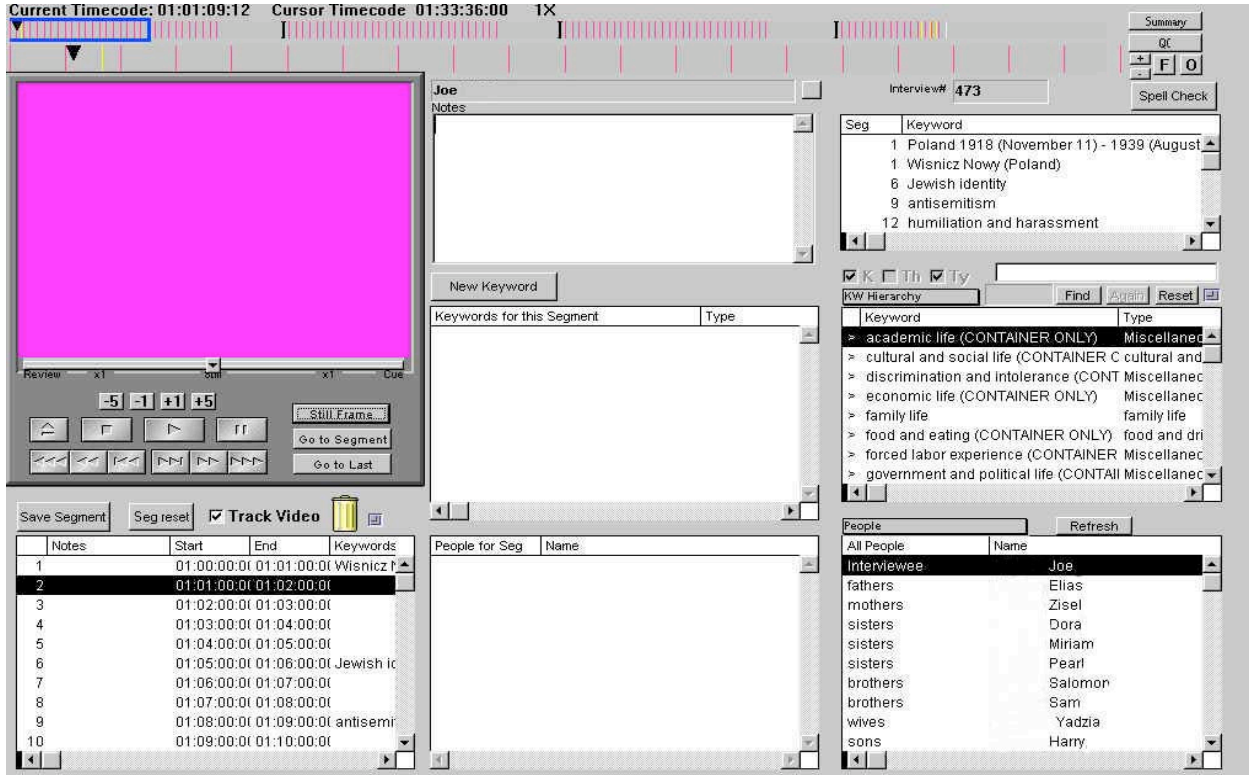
Current Timecode: 01:01:09:12 Cursor Timecode 01:33:36:00 1X

Summary
QC
F O

Review x1 Still x1 Cue

-5 -1 +1 +5

Still Frame
Go to Segment
Go to Last

Joe
Notes

New Keyword

| Keywords for this Segment | Type |
|---|---|

Interview# 473
Spell Check

| Seg | Keyword |
|---|---|
| 1 | Poland 1918 (November 11) - 1939 (August |
| 1 | Wisnicz Nowy (Poland) |
| 6 | Jewish identity |
| 9 | antisemitism |
| 12 | humiliation and harassment |

K Th Ty
KW Hierarchy
Find Again Reset

| Keyword | Type |
|---|---|
| > academic life (CONTAINER ONLY) | Miscellaneo |
| > cultural and social life (CONTAINER C | cultural and |
| > discrimination and intolerance (CONT | Miscellaneo |
| > economic life (CONTAINER ONLY) | Miscellaneo |
| > family life | family life |
| > food and eating (CONTAINER ONLY) | food and dri |
| > forced labor experience (CONTAINER | Miscellaneo |
| > government and political life (CONTAI | Miscellaneo |

Save Segment Seg reset Track Video

| | Notes | Start | End | Keywords |
|---|---|---|---|---|
| 1 | | 01:00:00:0( | 01:01:00:0( | Wisnicz N |
| 2 | | 01:01:00:0( | 01:02:00:0( | |
| 3 | | 01:02:00:0( | 01:03:00:0( | |
| 4 | | 01:03:00:0( | 01:04:00:0( | |
| 5 | | 01:04:00:0( | 01:05:00:0( | |
| 6 | | 01:05:00:0( | 01:06:00:0( | Jewish ic |
| 7 | | 01:06:00:0( | 01:07:00:0( | |
| 8 | | 01:07:00:0( | 01:08:00:0( | |
| 9 | | 01:08:00:0( | 01:09:00:0( | antisemi |
| 10 | | 01:09:00:0( | 01:10:00:0( | |

| People for Seg | Name |
|---|---|

People
Refresh

| All People | Name |
|---|---|
| Interviewee | Joe |
| fathers | Elias |
| mothers | Zisel |
| sisters | Dora |
| sisters | Miriam |
| sisters | Pearl |
| brothers | Salomon |
| brothers | Sam |
| wives | Yadzia |
| sons | Harry |